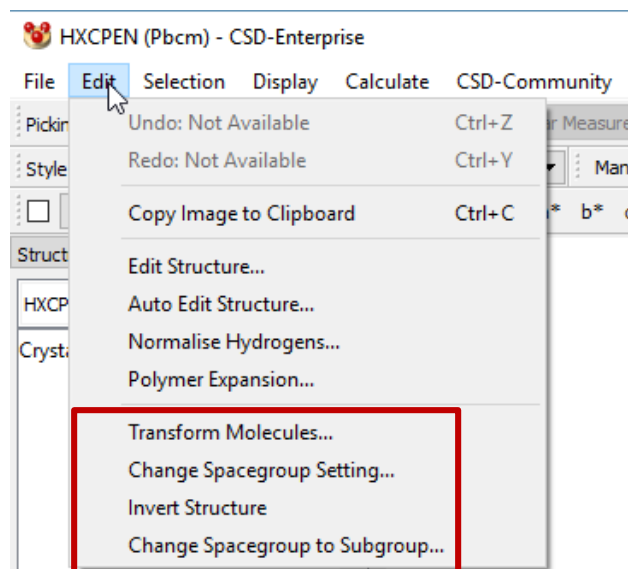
HXCPEN (Pbcm) - CSD-Enterprise

File Edit Selection Display Calculate CSD-Community

Pickin

Style

Struct

HXCP

Crysta

Undo: Not Available Ctrl+Z

Redo: Not Available Ctrl+Y

Copy Image to Clipboard Ctrl+C

Edit Structure...

Auto Edit Structure...

Normalise Hydrogens...

Polymer Expansion...

Transform Molecules...

Change Spacegroup Setting...

Invert Structure

Change Spacegroup to Subgroup...

r Measure

Man

a* b*